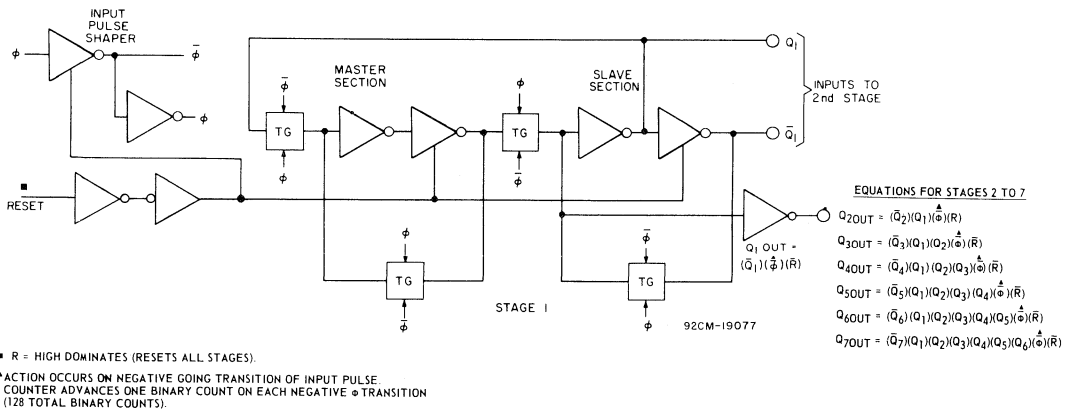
INPUT PULSE SHAPER

$\phi$

$\bar{\phi}$

$\phi$

MASTER SECTION

SLAVE SECTION

$\bar{\phi}$

TG

$\phi$

$\phi$

TG

$\bar{\phi}$

$Q_1$

$\bar{Q}_1$

INPUTS TO 2nd STAGE

■ RESET

$\phi$

TG

$\bar{\phi}$

$\bar{\phi}$

TG

$\phi$

STAGE 1

$Q_1$ OUT = $(\bar{Q}_1)(\overset{\blacktriangle}{\bar{\phi}})(\bar{R})$

92CM-19077

EQUATIONS FOR STAGES 2 TO 7

$Q_{2OUT} = (\bar{Q}_2)(Q_1)(\overset{\blacktriangle}{\bar{\phi}})(R)$

$Q_{3OUT} = (\bar{Q}_3)(Q_1)(Q_2)(\overset{\blacktriangle}{\bar{\phi}})(\bar{R})$

$Q_{4OUT} = (\bar{Q}_4)(Q_1)(Q_2)(Q_3)(\overset{\blacktriangle}{\bar{\phi}})(\bar{R})$

$Q_{5OUT} = (\bar{Q}_5)(Q_1)(Q_2)(Q_3)(Q_4)(\overset{\blacktriangle}{\bar{\phi}})(\bar{R})$

$Q_{6OUT} = (\bar{Q}_6)(Q_1)(Q_2)(Q_3)(Q_4)(Q_5)(\overset{\blacktriangle}{\bar{\phi}})(\bar{R})$

$Q_{7OUT} = (\bar{Q}_7)(Q_1)(Q_2)(Q_3)(Q_4)(Q_5)(Q_6)(\overset{\blacktriangle}{\bar{\phi}})(\bar{R})$

■ R = HIGH DOMINATES (RESETS ALL STAGES).

▲ACTION OCCURS ON NEGATIVE GOING TRANSITION OF INPUT PULSE. COUNTER ADVANCES ONE BINARY COUNT ON EACH NEGATIVE $\phi$ TRANSITION (128 TOTAL BINARY COUNTS).